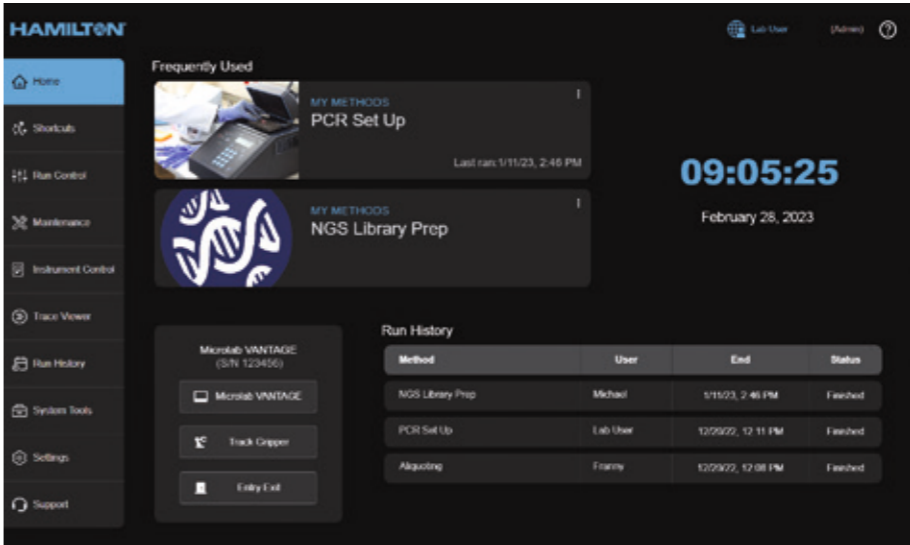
HAMILTON

Lab User (Admin) ?

Home
Shortcuts
Run Control
Maintenance
Instrument Control
Trace Viewer
Run History
System Tools
Settings
Support

Frequently Used

MY METHODS
PCR Set Up
Last ran: 1/11/23, 2:46 PM

MY METHODS
NGS Library Prep

09:05:25
February 28, 2023

Microlab VANTAGE
(S/N 123456)

Microlab VANTAGE
Track Gripper
Entry Exit

Run History

| Method | User | End | Status |
|---|---|---|---|
| NGS Library Prep | Michael | 1/11/23, 2:46 PM | Finished |
| PCR Set Up | Lab User | 12/20/22, 12:11 PM | Finished |
| Aliquoting | Franny | 12/20/22, 12:08 PM | Finished |